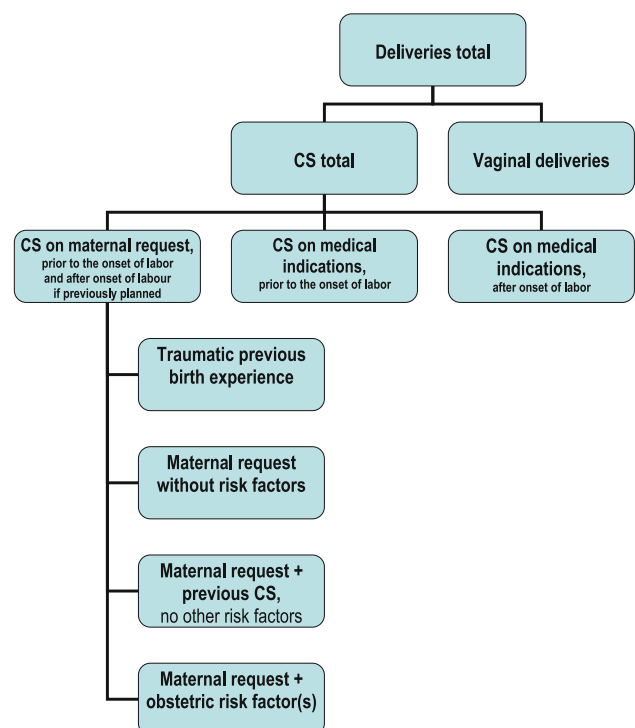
Deliveries total

CS total

Vaginal deliveries

CS on maternal request, prior to the onset of labor and after onset of labour if previously planned

CS on medical indications, prior to the onset of labor

CS on medical indications, after onset of labor

Traumatic previous birth experience

Maternal request without risk factors

Maternal request + previous CS, no other risk factors

Maternal request + obstetric risk factor(s)